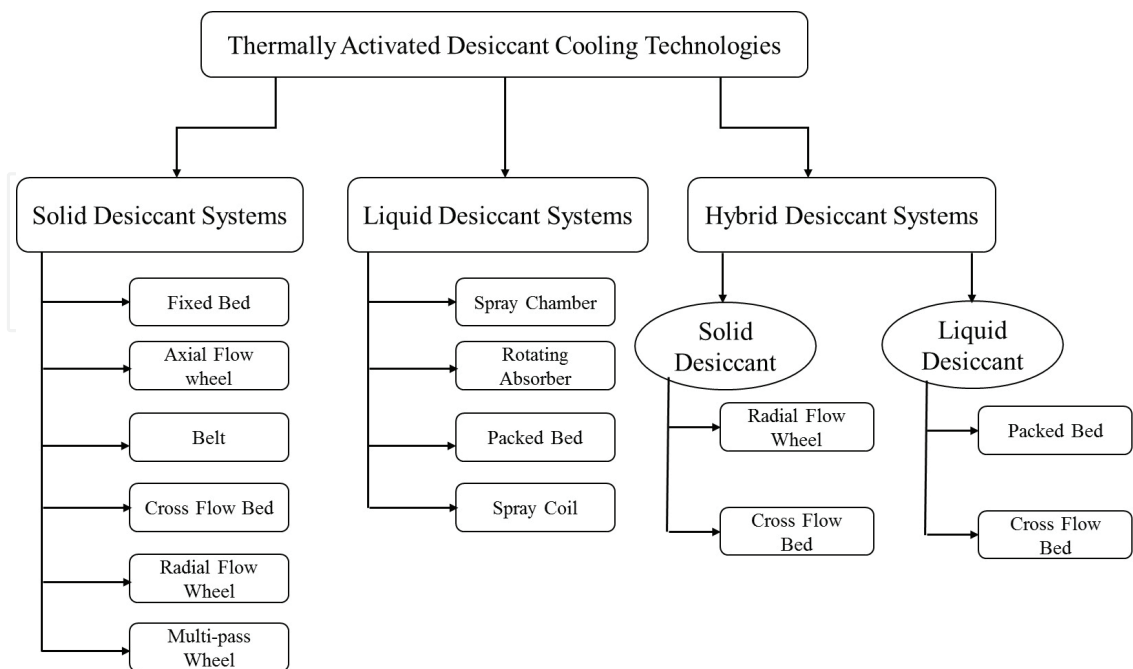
Thermally Activated Desiccant Cooling Technologies

Solid Desiccant Systems

Fixed Bed

Axial Flow wheel

Belt

Cross Flow Bed

Radial Flow Wheel

Multi-pass Wheel

Liquid Desiccant Systems

Spray Chamber

Rotating Absorber

Packed Bed

Spray Coil

Hybrid Desiccant Systems

Solid Desiccant

Radial Flow Wheel

Cross Flow Bed

Liquid Desiccant

Packed Bed

Cross Flow Bed